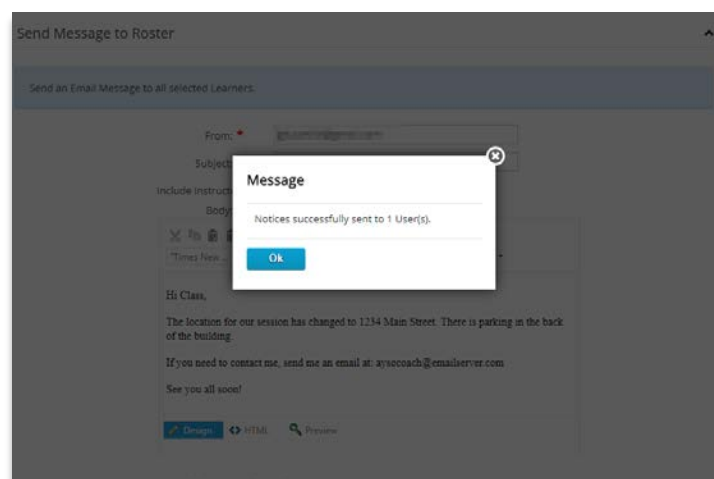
Send Message to Roster

Send an Email Message to all selected Learners.

From: *

Subject

Include Instruct

Body

Message

Notices successfully sent to 1 User(s).

Ok

Times New ...

Hi Class,

The location for our session has changed to 1234 Main Street. There is parking in the back of the building.

If you need to contact me, send me an email at: aysocoach@emailserver.com

See you all soon!

Design HTML Preview